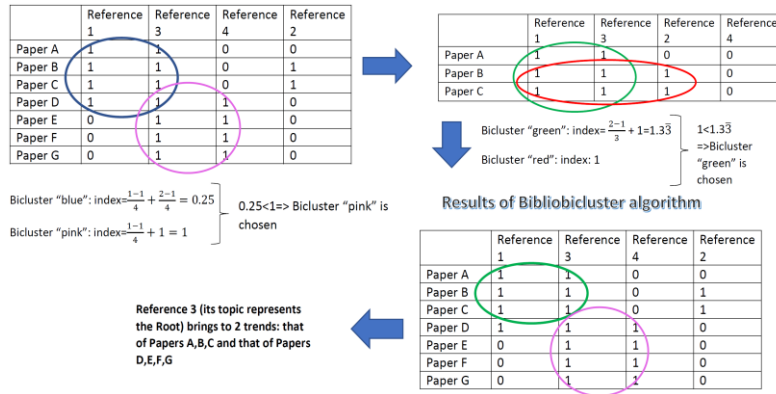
| | Reference 1 | Reference 3 | Reference 4 | Reference 2 |
|---|---|---|---|---|
| Paper A | 1 | 1 | 0 | 0 |
| Paper B | 1 | 1 | 0 | 1 |
| Paper C | 1 | 1 | 0 | 1 |
| Paper D | 1 | 1 | 1 | 0 |
| Paper E | 0 | 1 | 1 | 0 |
| Paper F | 0 | 1 | 1 | 0 |
| Paper G | 0 | 1 | 1 | 0 |

| | Reference 1 | Reference 3 | Reference 2 | Reference 4 |
|---|---|---|---|---|
| Paper A | 1 | 1 | 0 | 0 |
| Paper B | 1 | 1 | 1 | 0 |
| Paper C | 1 | 1 | 1 | 0 |

Bicluster "green": index= $\frac{2-1}{3}+1=1.3\overline{3}$

Bicluster "red": index: 1

$1<1.3\overline{3}$ =>Bicluster "green" is chosen

Bicluster "blue": index= $\frac{1-1}{4}+\frac{2-1}{4}=0.25$

Bicluster "pink": index= $\frac{1-1}{4}+1=1$

0.25<1=> Bicluster "pink" is chosen

Results of Bibliobicluster algorithm

| | Reference 1 | Reference 3 | Reference 4 | Reference 2 |
|---|---|---|---|---|
| Paper A | 1 | 1 | 0 | 0 |
| Paper B | 1 | 1 | 0 | 1 |
| Paper C | 1 | 1 | 0 | 1 |
| Paper D | 1 | 1 | 1 | 0 |
| Paper E | 0 | 1 | 1 | 0 |
| Paper F | 0 | 1 | 1 | 0 |
| Paper G | 0 | 1 | 1 | 0 |

Reference 3 (its topic represents the Root) brings to 2 trends: that of Papers A,B,C and that of Papers D,E,F,G